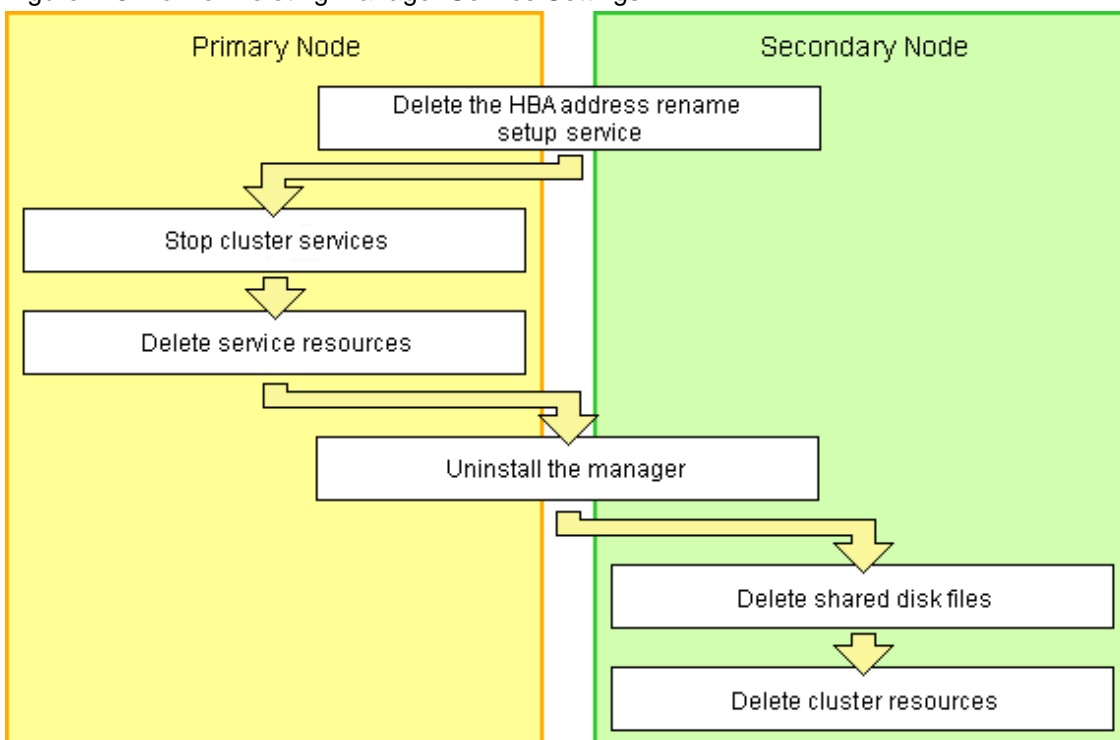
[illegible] Manager Service Settings

Primary Node

Secondary Node

Delete the HBA address rename setup service

Stop cluster services

Delete service resources

Uninstall the manager

Delete shared disk files

Delete cluster resources